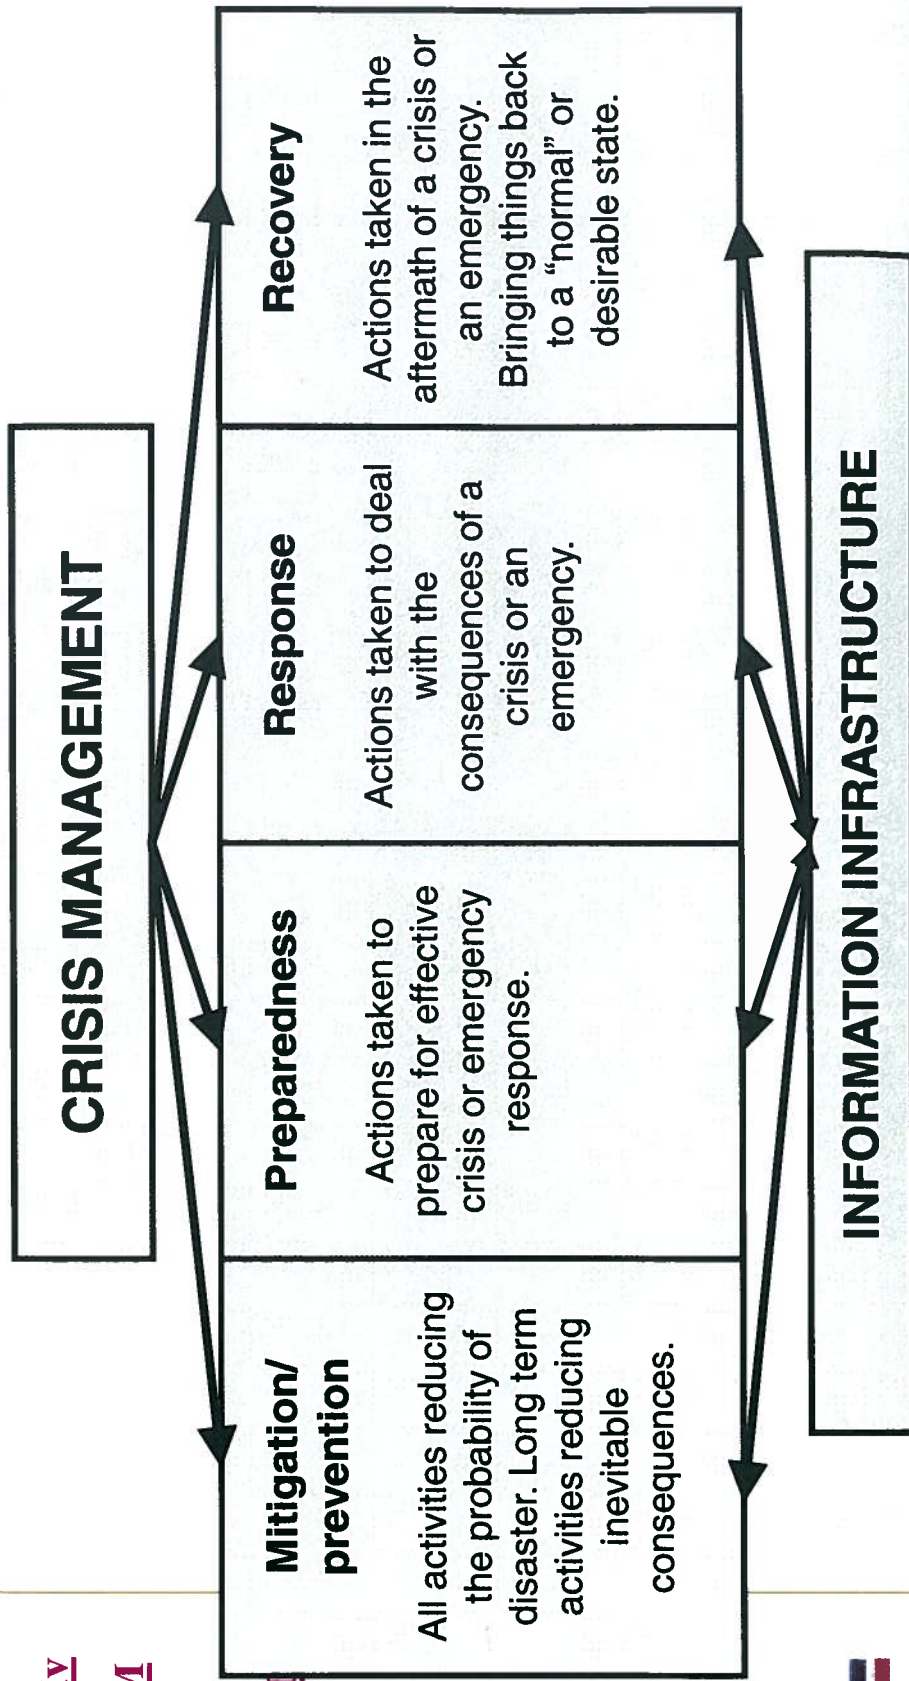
CRISIS MANAGEMENT

Mitigation/ prevention

All activities reducing the probability of disaster. Long term activities reducing inevitable consequences.

Preparedness

Actions taken to prepare for effective crisis or emergency response.

Response

Actions taken to deal with the consequences of a crisis or an emergency.

Recovery

Actions taken in the aftermath of a crisis or an emergency. Bringing things back to a "normal" or desirable state.

INFORMATION INFRASTRUCTURE